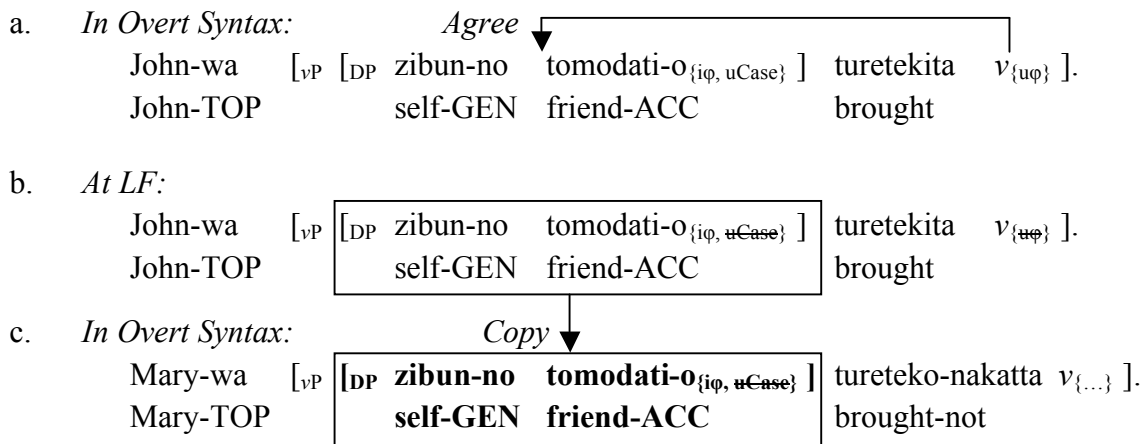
a. *In Overt Syntax:* *Agree*

John-wa [$_{vP}$ [$_{DP}$ zibun-no tomodati-o$_{\{i\varphi,\ uCase\}}$ ] turetekita $v_{\{u\varphi\}}$ ].
John-TOP self-GEN friend-ACC brought

b. *At LF:*

John-wa [$_{vP}$ [$_{DP}$ zibun-no tomodati-o$_{\{i\varphi,\ \sout{uCase}\}}$ ] turetekita $v_{\{\sout{u\varphi}\}}$ ].
John-TOP self-GEN friend-ACC brought

c. *In Overt Syntax:* *Copy*

Mary-wa [$_{vP}$ **[$_{DP}$ zibun-no tomodati-o$_{\{i\varphi,\ \sout{uCase}\}}$ ]** tureteko-nakatta $v_{\{\ldots\}}$ ].
Mary-TOP **self-GEN friend-ACC** brought-not